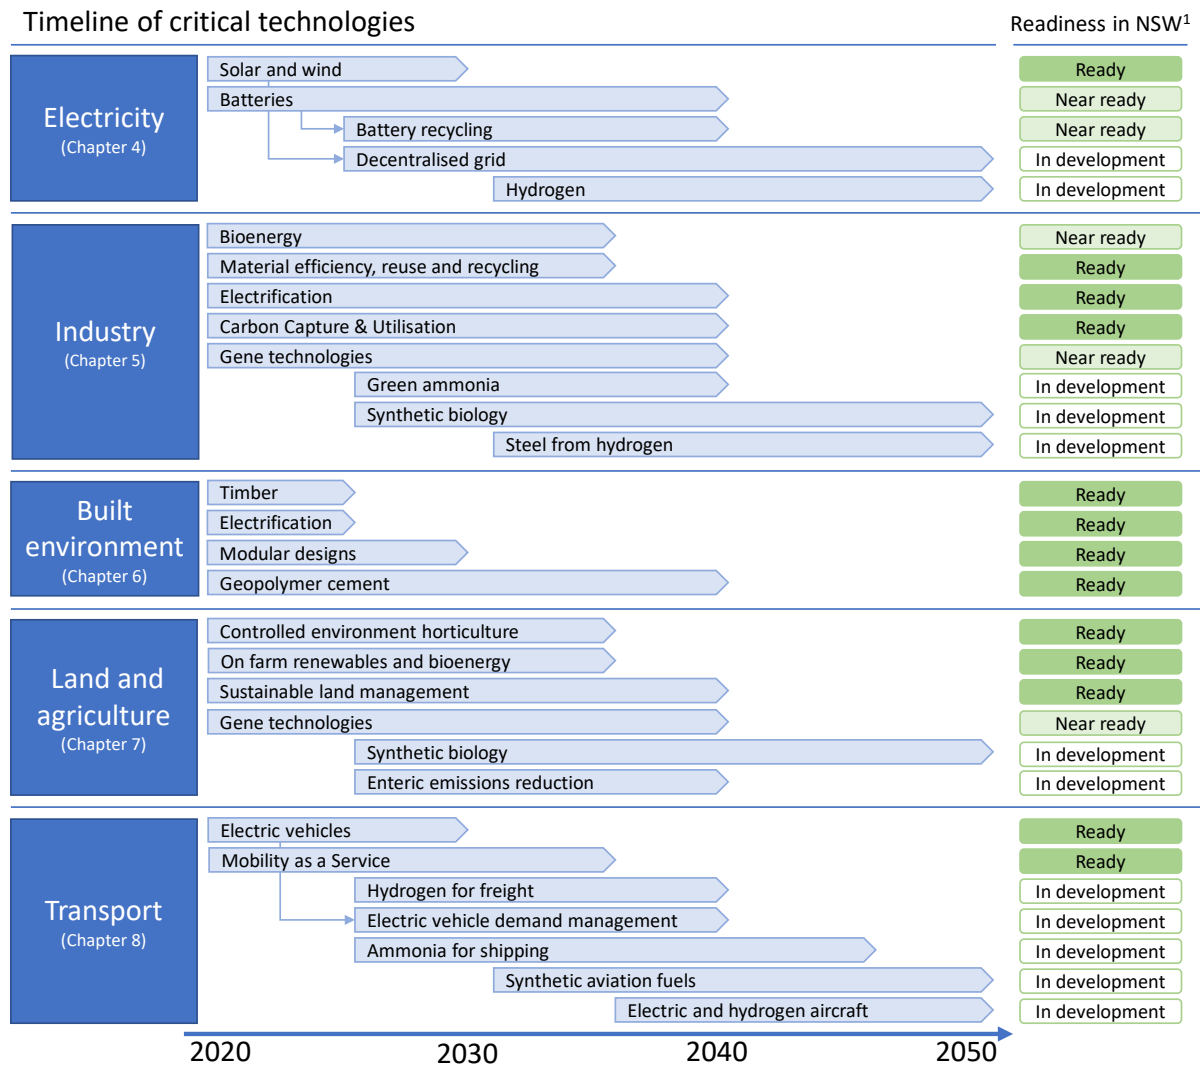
Timeline of critical technologies

Readiness in NSW$^1$

Electricity (Chapter 4)

| Technology | Readiness in NSW |
|---|---|
| Solar and wind | Ready |
| Batteries | Near ready |
| Battery recycling | Near ready |
| Decentralised grid | In development |
| Hydrogen | In development |

Industry (Chapter 5)

| Technology | Readiness in NSW |
|---|---|
| Bioenergy | Near ready |
| Material efficiency, reuse and recycling | Ready |
| Electrification | Ready |
| Carbon Capture & Utilisation | Ready |
| Gene technologies | Near ready |
| Green ammonia | In development |
| Synthetic biology | In development |
| Steel from hydrogen | In development |

Built environment (Chapter 6)

| Technology | Readiness in NSW |
|---|---|
| Timber | Ready |
| Electrification | Ready |
| Modular designs | Ready |
| Geopolymer cement | Ready |

Land and agriculture (Chapter 7)

| Technology | Readiness in NSW |
|---|---|
| Controlled environment horticulture | Ready |
| On farm renewables and bioenergy | Ready |
| Sustainable land management | Ready |
| Gene technologies | Near ready |
| Synthetic biology | In development |
| Enteric emissions reduction | In development |

Transport (Chapter 8)

| Technology | Readiness in NSW |
|---|---|
| Electric vehicles | Ready |
| Mobility as a Service | Ready |
| Hydrogen for freight | In development |
| Electric vehicle demand management | In development |
| Ammonia for shipping | In development |
| Synthetic aviation fuels | In development |
| Electric and hydrogen aircraft | In development |

2020 2030 2040 2050